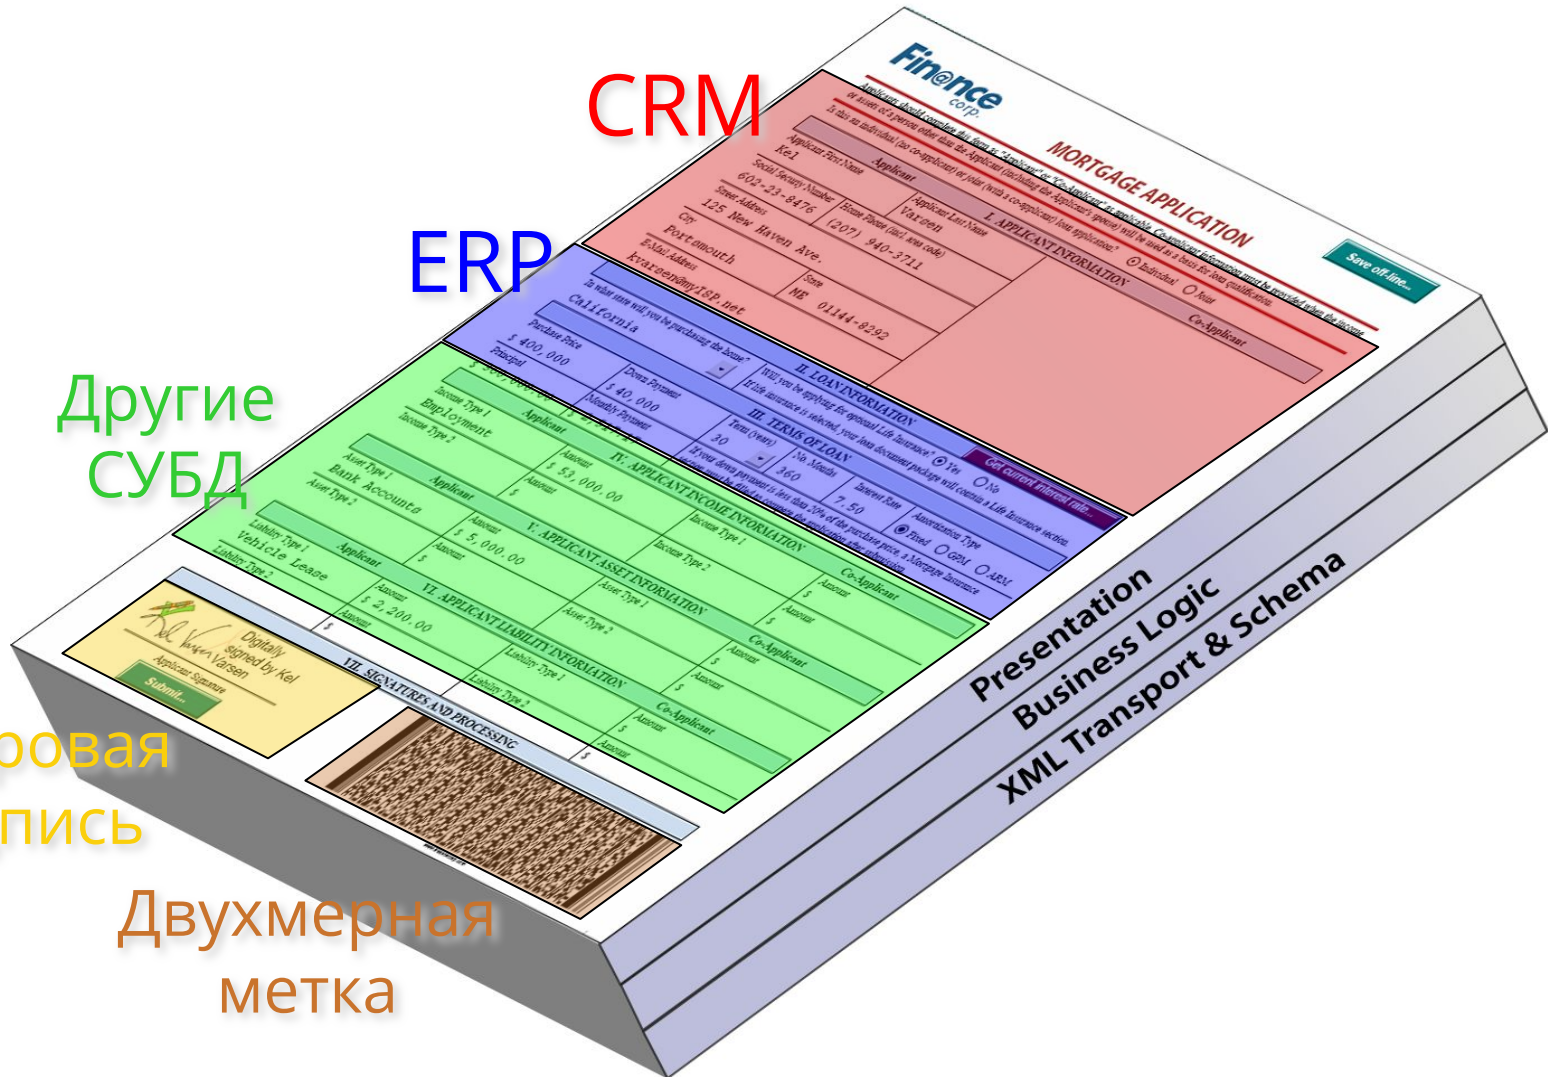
CRM

ERP

Другие СУБД

ровая пись

Двухмерная метка

Fin@nce corp.

MORTGAGE APPLICATION

Save off-line...

Applicants should complete this form as "Applicant" or "Co-Applicant" as applicable. Co-Applicant information must be provided when the income or assets of a person other than the Applicant (including the Applicant's spouse) will be used as a basis for loan qualification.

Is this an individual (no co-applicant) or joint (with a co-applicant) loan application? Individual Joint

I. APPLICANT INFORMATION

Applicant

Co-Applicant

Applicant First Name
Kel

Applicant Last Name
Varsen

Social Security Number
602-23-8476

Home Phone (incl. area code)
(207) 940-3711

Street Address
125 New Haven Ave.

City
Portsmouth

State
ME

Zip
01144-8292

E-Mail Address
kvarsen@myISP.net

II. LOAN INFORMATION

In what state will you be purchasing the home?
California

Will you be applying for optional Life Insurance? Yes No
If life insurance is selected, your loan document package will contain a Life Insurance section.

Get current interest rate...

Purchase Price
$ 400,000

Down Payment
$ 40,000

Principal
$ 360,000.00

Monthly Payment

III. TERMS OF LOAN

Term (Years)
30

No. Months
360

Interest Rate
7.50

Amortization Type
Fixed GPM ARM

If your down payment is less than 20% of the purchase price, a Mortgage Insurance

IV. APPLICANT INCOME INFORMATION

Applicant

Co-Applicant

Income Type 1
Employment

Amount
$ 53,000.00

Income Type 2

Amount
$

Income Type 1

Income Type 2

V. APPLICANT ASSET INFORMATION

Applicant

Co-Applicant

Asset Type 1
Bank Accounts

Amount
$ 5,000.00

Asset Type 2

Amount
$

VI. APPLICANT LIABILITY INFORMATION

Applicant

Co-Applicant

Liability Type 1
Vehicle Lease

Amount
$ 2,200.00

Liability Type 2

Amount
$

VII. SIGNATURES AND PROCESSING

Digitally signed by Kel Varsen

Applicant Signature

Submit...

Presentation

Business Logic

XML Transport & Schema